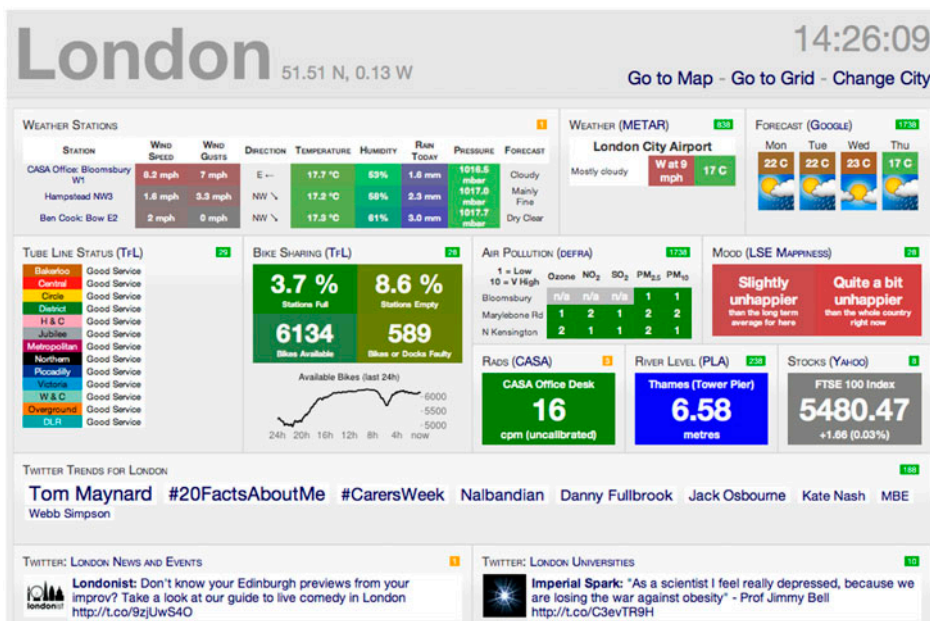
London 51.51 N, 0.13 W

14:26:09

Go to Map - Go to Grid - Change City

WEATHER STATIONS 1

| STATION | WIND SPEED | WIND GUSTS | DIRECTION | TEMPERATURE | HUMIDITY | RAIN TODAY | PRESSURE | FORECAST |
|---|---|---|---|---|---|---|---|---|
| CASA Office: Bloomsbury W1 | 8.2 mph | 7 mph | E ← | 17.7 °C | 53% | 1.6 mm | 1016.5 mbar | Cloudy |
| Hampstead NW3 | 1.6 mph | 3.3 mph | NW ↘ | 17.2 °C | 56% | 2.3 mm | 1017.0 mbar | Mainly Fine |
| Ben Cook: Bow E2 | 2 mph | 0 mph | NW ↘ | 17.3 °C | 61% | 3.0 mm | 1017.7 mbar | Dry Clear |

WEATHER (METAR) 838

London City Airport

Mostly cloudy | W at 9 mph | 17 C

FORECAST (GOOGLE) 1738

Mon Tue Wed Thu
22 C 22 C 23 C 17 C

TUBE LINE STATUS (TFL) 29

| Bakerloo | Good Service |
|---|---|
| Central | Good Service |
| Circle | Good Service |
| District | Good Service |
| H & C | Good Service |
| Jubilee | Good Service |
| Metropolitan | Good Service |
| Northern | Good Service |
| Piccadilly | Good Service |
| Victoria | Good Service |
| W & C | Good Service |
| Overground | Good Service |
| DLR | Good Service |

BIKE SHARING (TFL) 28

3.7 % Stations Full
8.6 % Stations Empty
6134 Bikes Available
589 Bikes or Docks Faulty

Available Bikes (last 24h)
6000
5500
5000
24h 20h 16h 12h 8h 4h now

AIR POLLUTION (DEFRA) 1738

| 1 = Low 10 = V High | Ozone | $NO_2$ | $SO_2$ | $PM_{2.5}$ | $PM_{10}$ |
|---|---|---|---|---|---|
| Bloomsbury | n/a | n/a | n/a | 1 | 1 |
| Marylebone Rd | 1 | 2 | 1 | 2 | 2 |
| N Kensington | 2 | 1 | 1 | 2 | 1 |

MOOD (LSE MAPPINESS) 28

Slightly unhappier than the long term average for here
Quite a bit unhappier than the whole country right now

RADS (CASA) 3
CASA Office Desk
16
cpm (uncalibrated)

RIVER LEVEL (PLA) 238
Thames (Tower Pier)
6.58
metres

STOCKS (YAHOO) 8
FTSE 100 Index
5480.47
+1.66 (0.03%)

TWITTER TRENDS FOR LONDON 188

Tom Maynard #20FactsAboutMe #CarersWeek Nalbandian Danny Fullbrook Jack Osbourne Kate Nash MBE Webb Simpson

TWITTER: LONDON NEWS AND EVENTS 1

londonist
Londonist: Don't know your Edinburgh previews from your improv? Take a look at our guide to live comedy in London http://t.co/9zjUwS4O

TWITTER: LONDON UNIVERSITIES 10

Imperial Spark: "As a scientist I feel really depressed, because we are losing the war against obesity" - Prof Jimmy Bell http://t.co/C3evTR9H